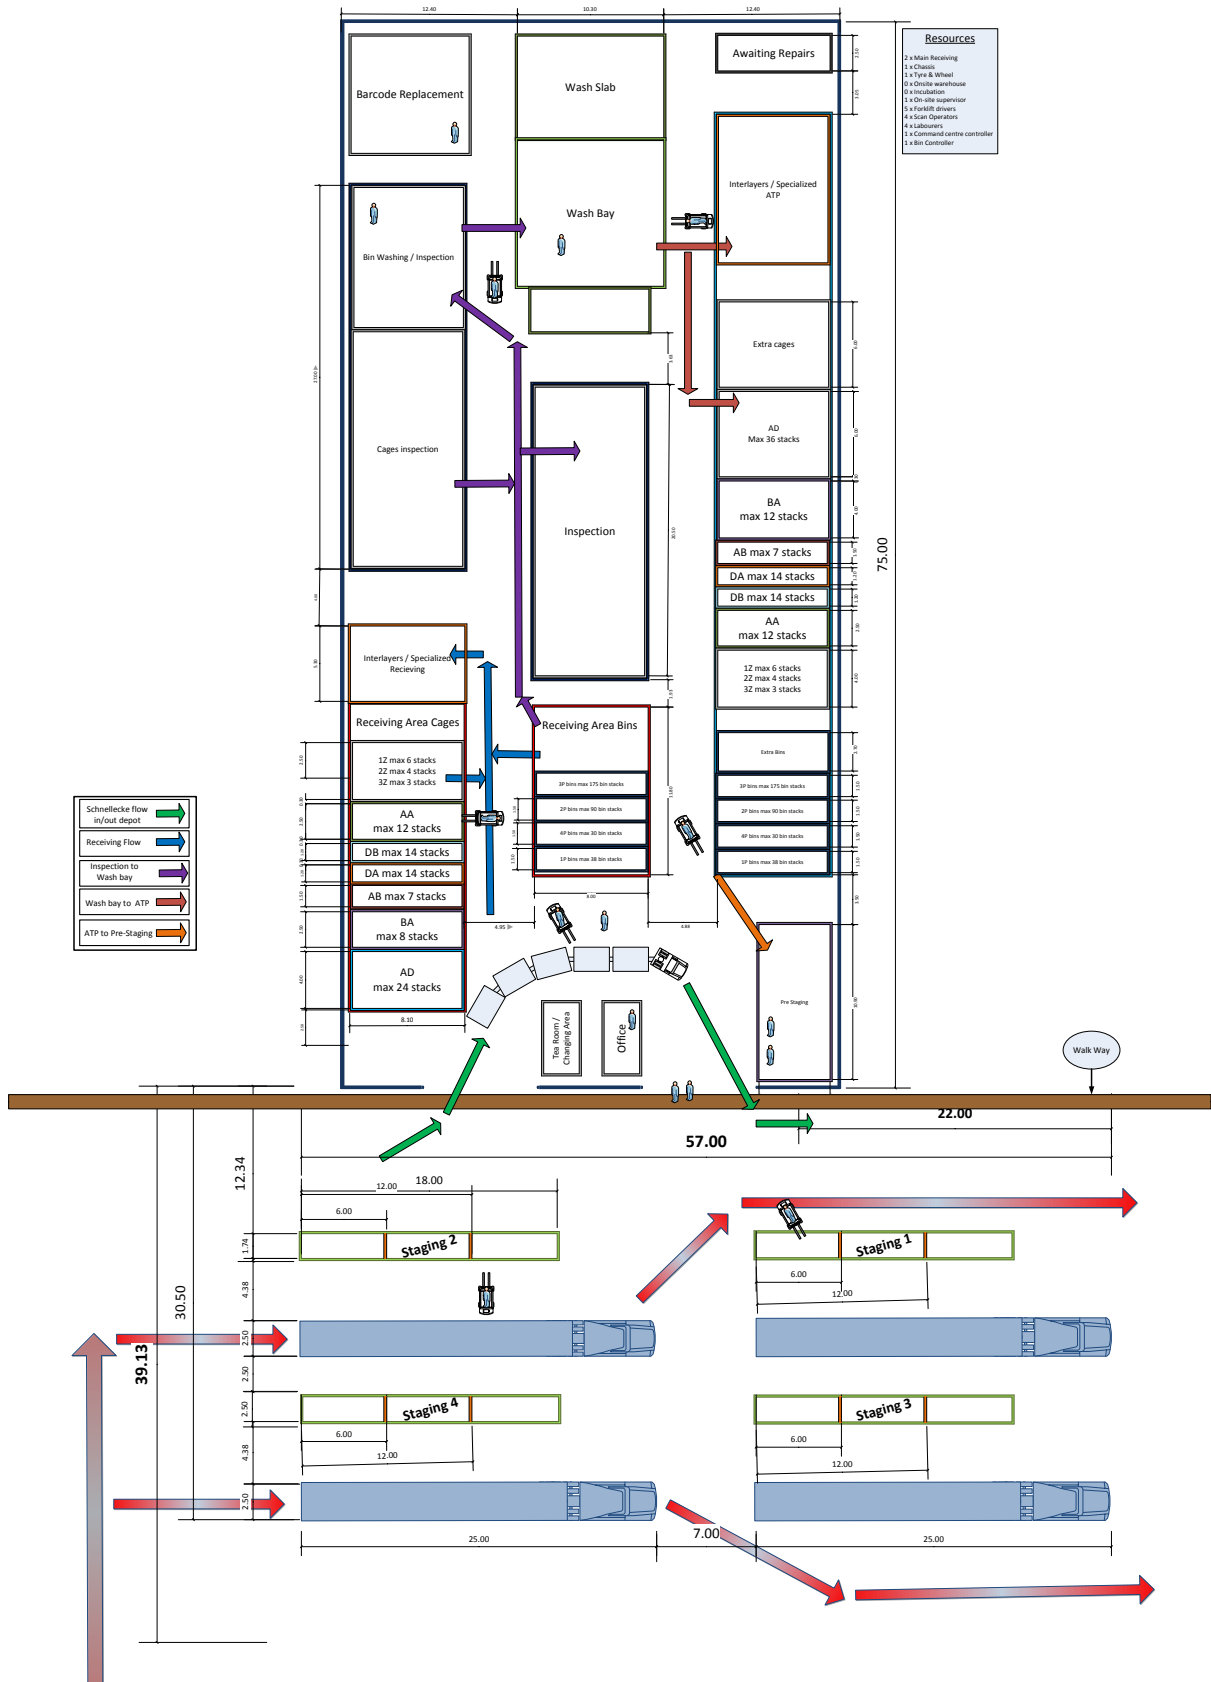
12.40 10.30 12.40

Barcode Replacement

Wash Slab

Awaiting Repairs

Resources
2 x Main Receiving
1 x Chassis
1 x Tyre & Wheel
0 x Onsite warehouse
0 x Incubation
1 x On-site supervisor
5 x Forklift drivers
4 x Scan Operators
4 x Labourers
1 x Command centre controller
1 x Bin Controller

Wash Bay

Interlayers / Specialized ATP

Bin Washing / Inspection

Extra cages

AD
Max 36 stacks

Cages inspection

Inspection

BA
max 12 stacks

AB max 7 stacks

DA max 14 stacks

DB max 14 stacks

AA
max 12 stacks

1Z max 6 stacks
2Z max 4 stacks
3Z max 3 stacks

75.00

Interlayers / Specialized Recieving

Receiving Area Cages

Receiving Area Bins

Extra Bins

1Z max 6 stacks
2Z max 4 stacks
3Z max 3 stacks

3P bins max 175 bin stacks
2P bins max 90 bin stacks
4P bins max 30 bin stacks
1P bins max 38 bin stacks

3P bins max 175 bin stacks
2P bins max 90 bin stacks
4P bins max 30 bin stacks
1P bins max 38 bin stacks

AA
max 12 stacks

DB max 14 stacks

DA max 14 stacks

AB max 7 stacks

BA
max 8 stacks

AD
max 24 stacks

8.10

Schnellecke flow in/out depot
Receiving Flow
Inspection to Wash bay
Wash bay to ATP
ATP to Pre-Staging

Pre Staging

Tea Room / Changing Area

Office

Walk Way

22.00

57.00

12.34

12.00 18.00

6.00

Staging 2

Staging 1

6.00
12.00

1.74
4.38

30.50

2.50

39.13

2.50

2.50

Staging 4

Staging 3

6.00
12.00

6.00
12.00

4.38

2.50

7.00

25.00

25.00